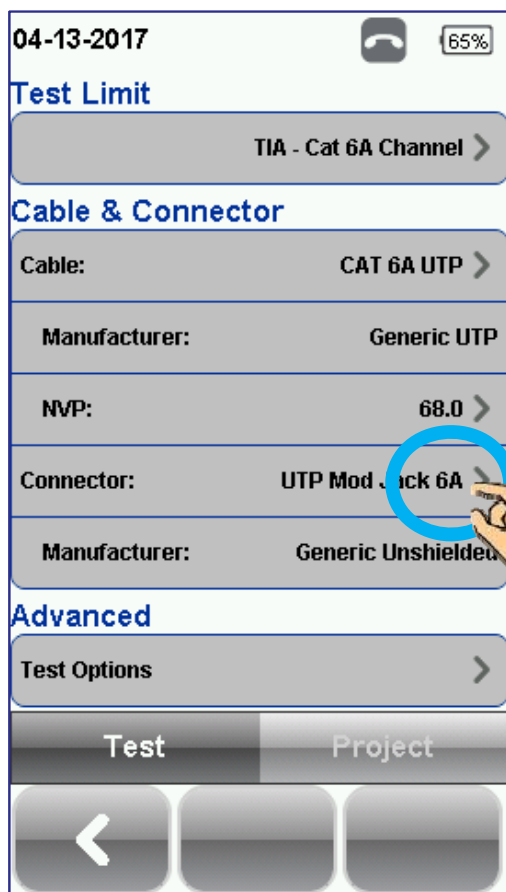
04-13-2017
65%

Test Limit

TIA - Cat 6A Channel

Cable & Connector

Cable: CAT 6A UTP

Manufacturer: Generic UTP

NVP: 68.0

Connector: UTP Mod Jack 6A

Manufacturer: Generic Unshielded

Advanced

Test Options

Test

Project